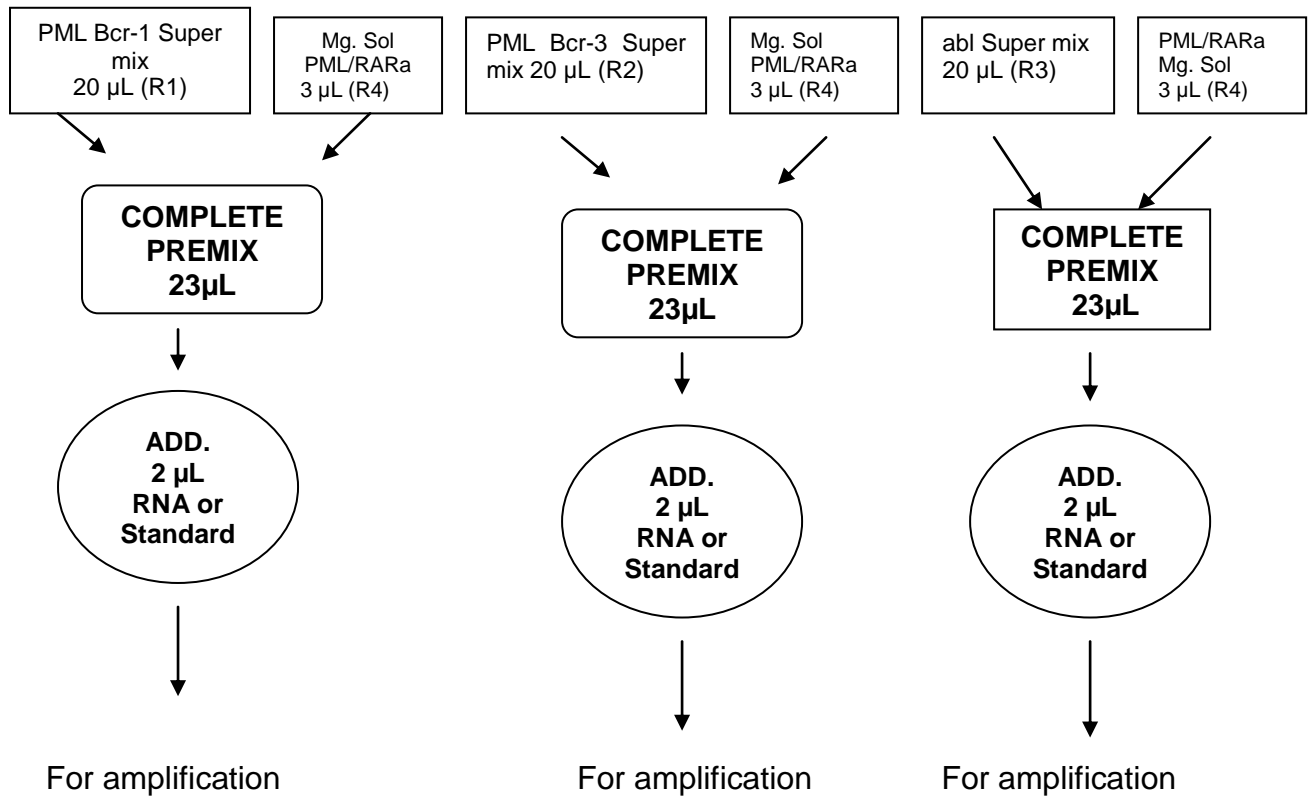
PML Bcr-1 Super mix 20 µL (R1)

Mg. Sol PML/RARa 3 µL (R4)

COMPLETE PREMIX 23µL

ADD. 2 µL RNA or Standard

For amplification

PML Bcr-3 Super mix 20 µL (R2)

Mg. Sol PML/RARa 3 µL (R4)

COMPLETE PREMIX 23µL

ADD. 2 µL RNA or Standard

For amplification

abl Super mix 20 µL (R3)

PML/RARa Mg. Sol 3 µL (R4)

COMPLETE PREMIX 23µL

ADD. 2 µL RNA or Standard

For amplification